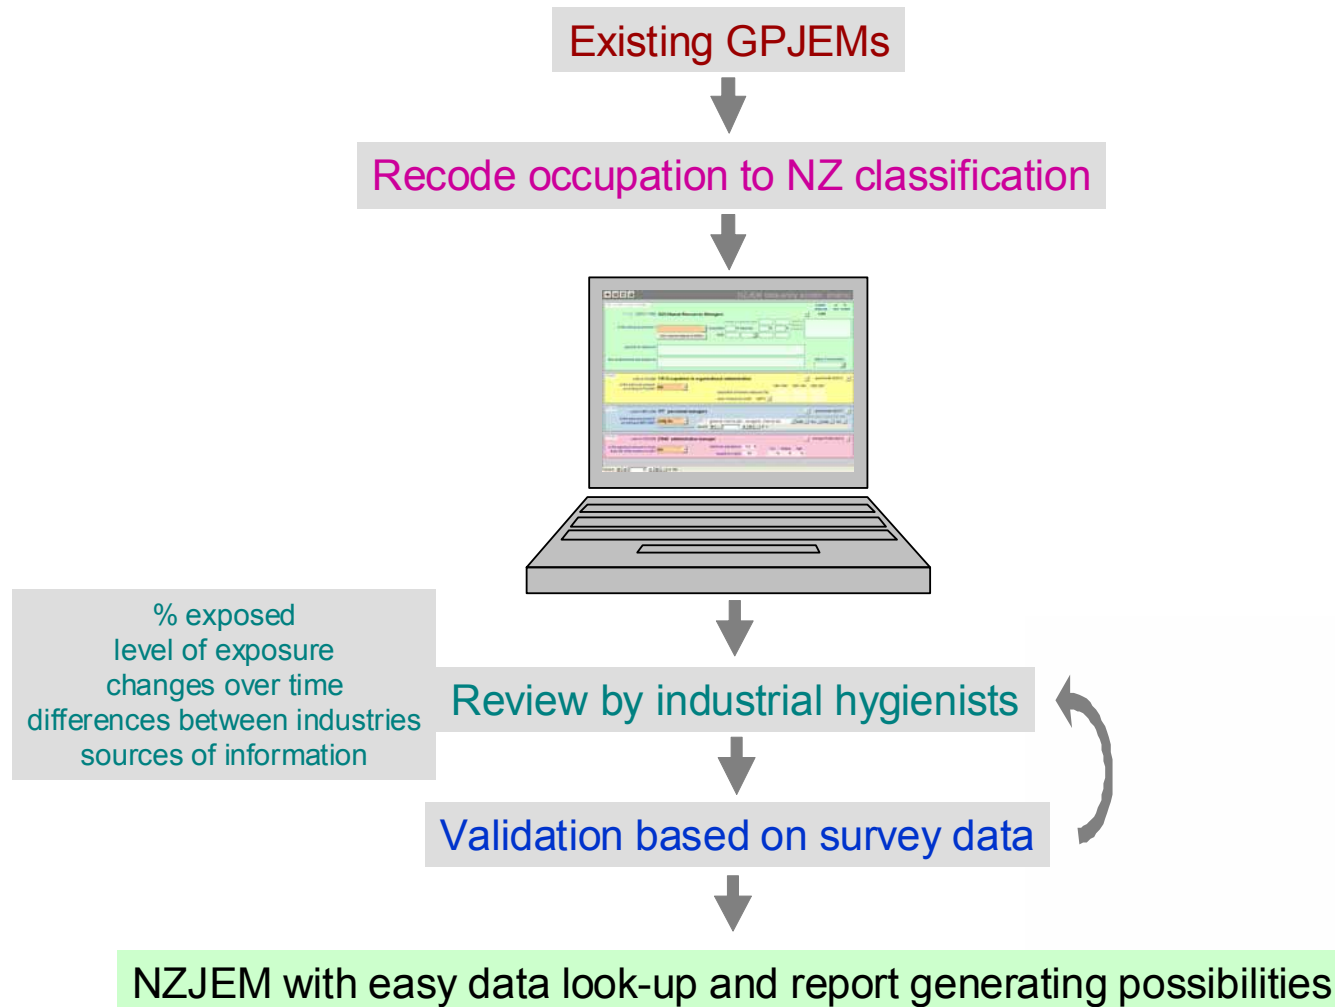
Existing GPJEMs

Recode occupation to NZ classification

% exposed
level of exposure
changes over time
differences between industries
sources of information

Review by industrial hygienists

Validation based on survey data

NZJEM with easy data look-up and report generating possibilities